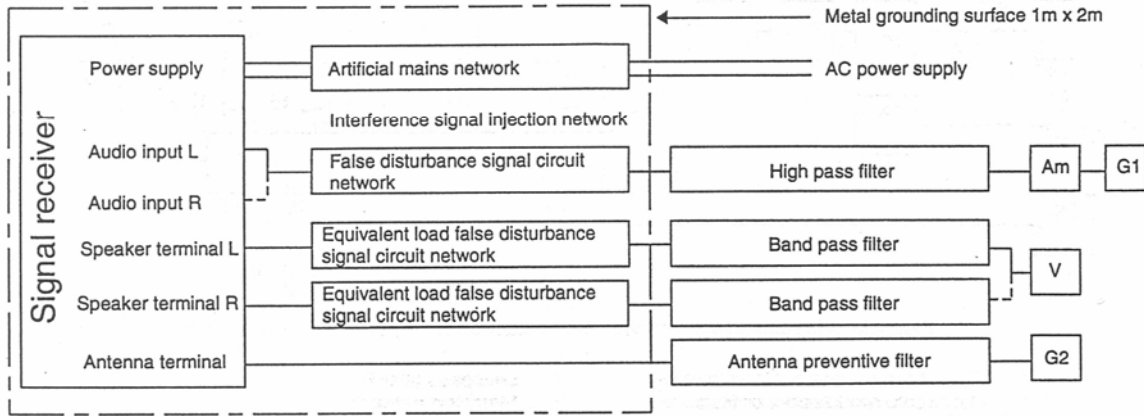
Metal grounding surface 1m x 2m

Signal receiver

Power supply

Audio input L

Audio input R

Speaker terminal L

Speaker terminal R

Antenna terminal

Artificial mains network

AC power supply

Interference signal injection network

False disturbance signal circuit network

Equivalent load false disturbance signal circuit network

Equivalent load false disturbance signal circuit network

High pass filter

Am

G1

Band pass filter

Band pass filter

V

Antenna preventive filter

G2